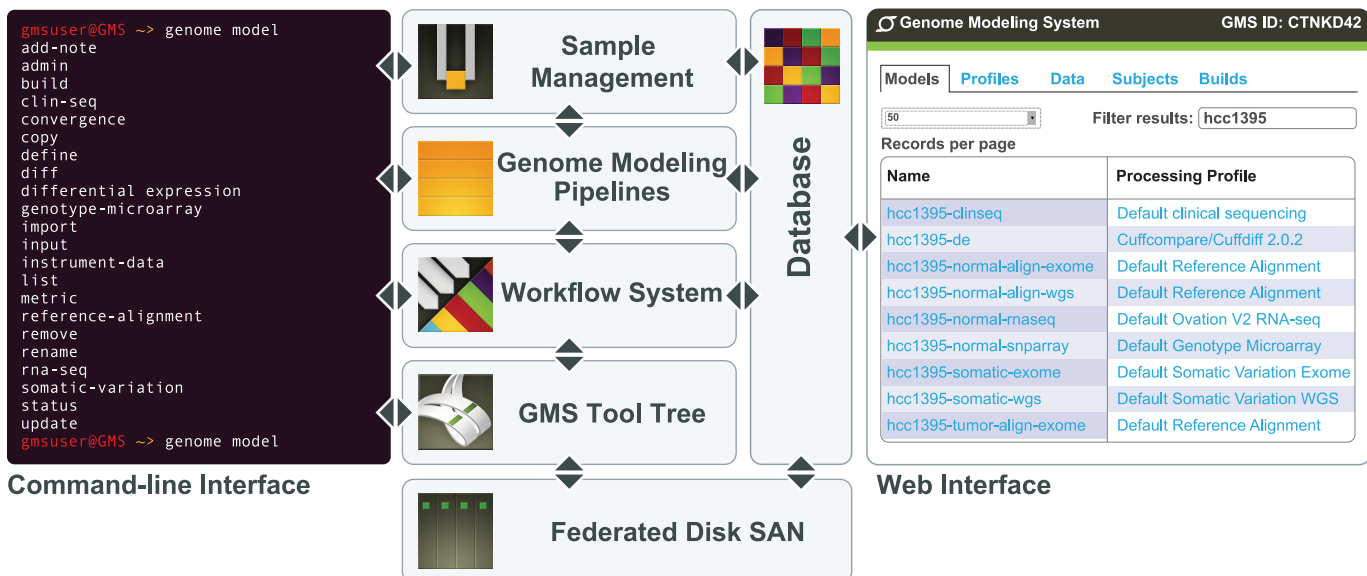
gmsuser@GMS ~> genome model
add-note
admin
build
clin-seq
convergence
copy
define
diff
differential expression
genotype-microarray
import
input
instrument-data
list
metric
reference-alignment
remove
rename
rna-seq
somatic-variation
status
update
gmsuser@GMS ~> genome model

Command-line Interface

Sample Management

Genome Modeling Pipelines

Workflow System

GMS Tool Tree

Database

Federated Disk SAN

Genome Modeling System GMS ID: CTNKD42

Models Profiles Data Subjects Builds

50

Filter results: hcc1395

Records per page

| Name | Processing Profile |
|---|---|
| hcc1395-clinseq | Default clinical sequencing |
| hcc1395-de | Cuffcompare/Cuffdiff 2.0.2 |
| hcc1395-normal-align-exome | Default Reference Alignment |
| hcc1395-normal-align-wgs | Default Reference Alignment |
| hcc1395-normal-rnaseq | Default Ovation V2 RNA-seq |
| hcc1395-normal-snparray | Default Genotype Microarray |
| hcc1395-somatic-exome | Default Somatic Variation Exome |
| hcc1395-somatic-wgs | Default Somatic Variation WGS |
| hcc1395-tumor-align-exome | Default Reference Alignment |

Web Interface